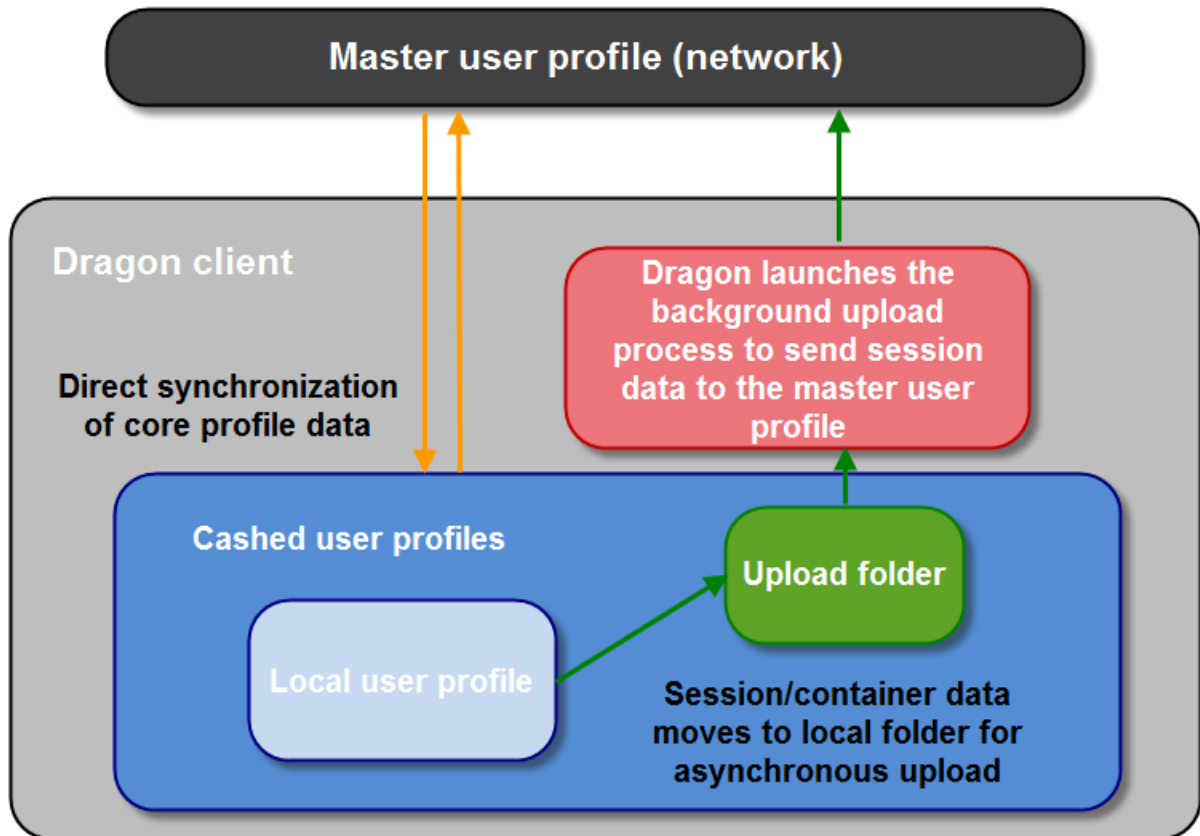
Master user profile (network)

Dragon client

Direct synchronization of core profile data

Dragon launches the background upload process to send session data to the master user profile

Cashed user profiles

Upload folder

Local user profile

Session/container data moves to local folder for asynchronous upload